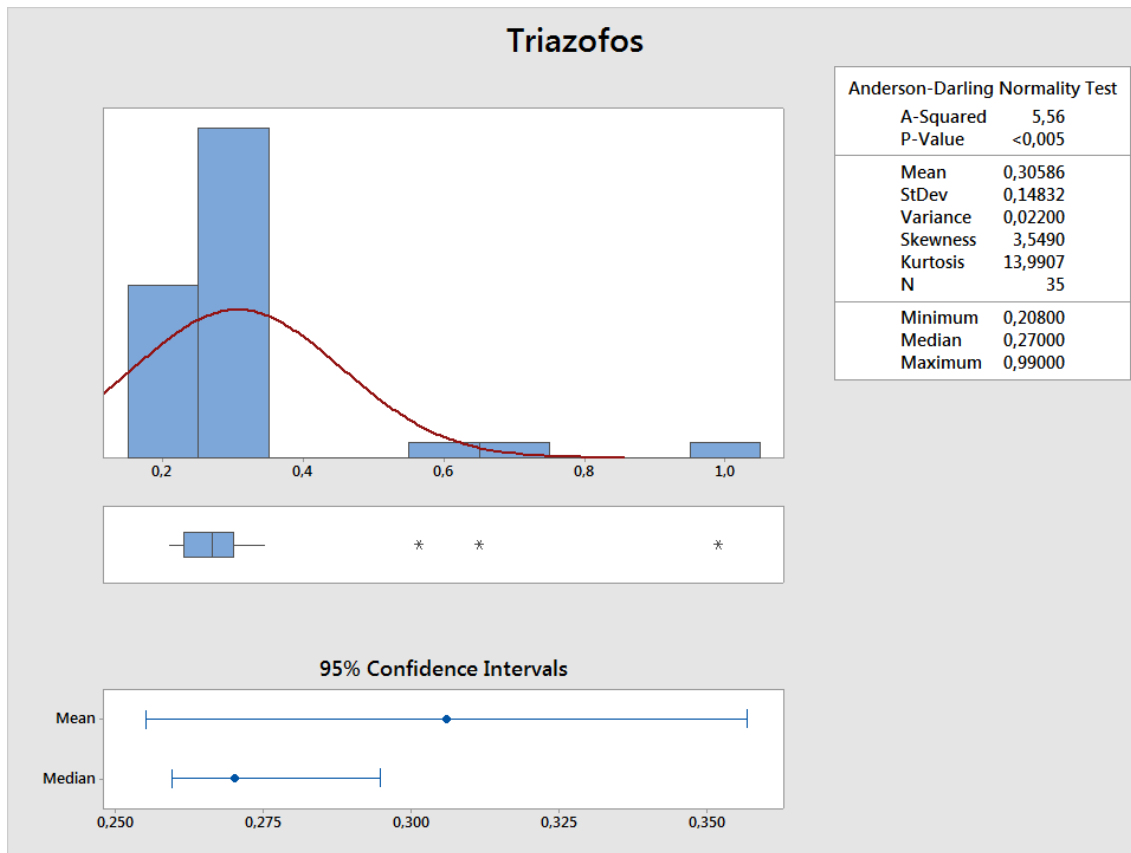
Triazofos

Anderson-Darling Normality Test
| | |
|---|---|
| A-Squared | 5,56 |
| P-Value | <0,005 |
| Mean | 0,30586 |
| StDev | 0,14832 |
| Variance | 0,02200 |
| Skewness | 3,5490 |
| Kurtosis | 13,9907 |
| N | 35 |
| Minimum | 0,20800 |
| Median | 0,27000 |
| Maximum | 0,99000 |

0,2 0,4 0,6 0,8 1,0

95% Confidence Intervals

Mean

Median

0,250 0,275 0,300 0,325 0,350